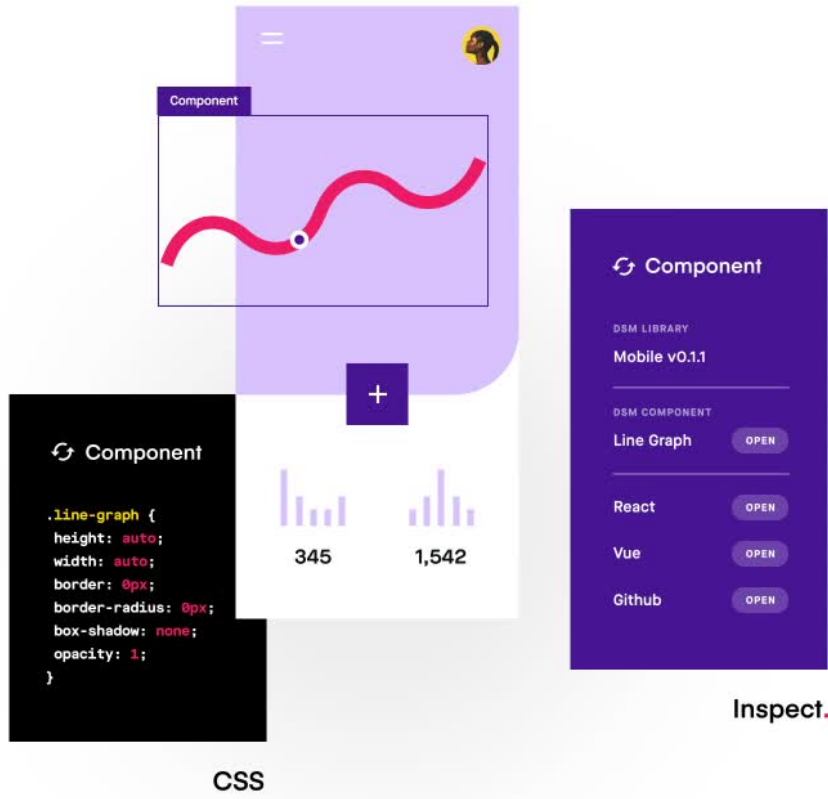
Component

+

345

1,542

Component

.line-graph {
height: auto;
width: auto;
border: 0px;
border-radius: 0px;
box-shadow: none;
opacity: 1;
}

CSS

Component

DSM LIBRARY

Mobile v0.1.1

DSM COMPONENT

Line Graph OPEN

React OPEN

Vue OPEN

Github OPEN

Inspect.